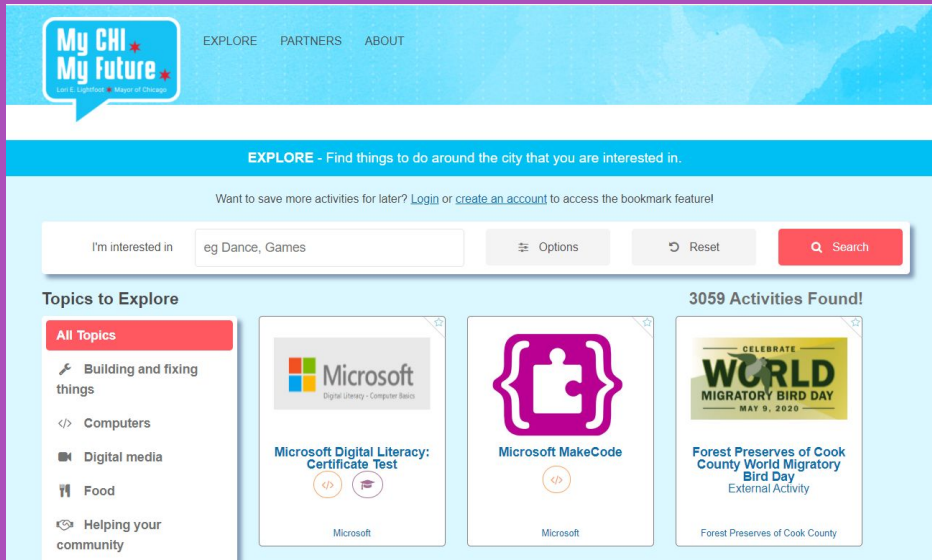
My CHI
My Future
Lori E. Lightfoot Mayor of Chicago

EXPLORE PARTNERS ABOUT

EXPLORE - Find things to do around the city that you are interested in.

Want to save more activities for later? Login or create an account to access the bookmark feature!

I'm interested in eg Dance, Games Options Reset Search

Topics to Explore

3059 Activities Found!

All Topics
Building and fixing things
Computers
Digital media
Food
Helping your community

Microsoft
Digital Literacy - Computer Basics
Microsoft Digital Literacy: Certificate Test
Microsoft

Microsoft MakeCode
Microsoft

CELEBRATE
WORLD
MIGRATORY BIRD DAY
MAY 9, 2020
Forest Preserves of Cook County World Migratory Bird Day
External Activity
Forest Preserves of Cook County